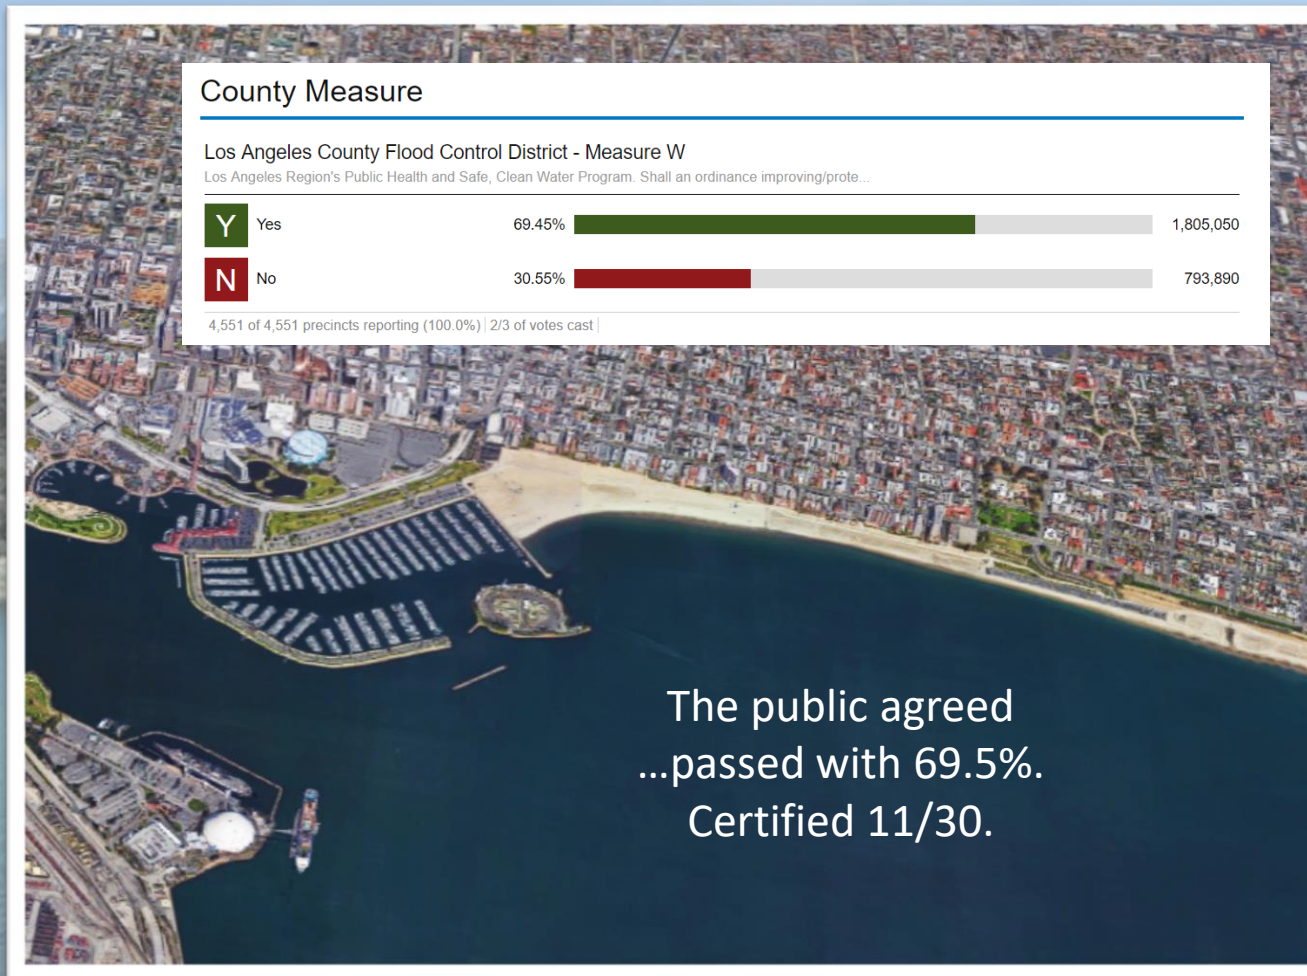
County Measure

Los Angeles County Flood Control District - Measure W

Los Angeles Region's Public Health and Safe, Clean Water Program. Shall an ordinance improving/prote...

| | | | |
|---|---|---|---|
| Y | Yes | 69.45% | 1,805,050 |
| N | No | 30.55% | 793,890 |

4,551 of 4,551 precincts reporting (100.0%) | 2/3 of votes cast

The public agreed ...passed with 69.5%. Certified 11/30.